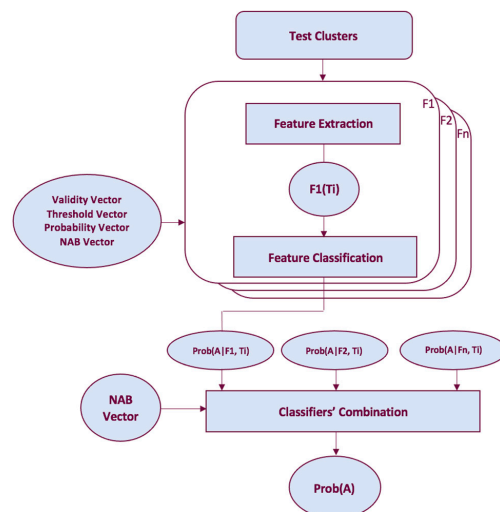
Test Clusters

F1
F2
Fn

Feature Extraction

F1(Ti)

Validity Vector
Threshold Vector
Probability Vector
NAB Vector

Feature Classification

Prob(A|F1, Ti)

Prob(A|F2, Ti)

Prob(A|Fn, Ti)

NAB Vector

Classifiers' Combination

Prob(A)